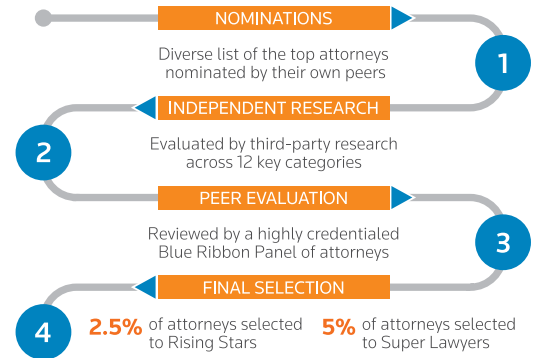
NOMINATIONS

Diverse list of the top attorneys nominated by their own peers

1

INDEPENDENT RESEARCH

2

Evaluated by third-party research across 12 key categories

PEER EVALUATION

Reviewed by a highly credentialed Blue Ribbon Panel of attorneys

3

FINAL SELECTION

4

2.5% of attorneys selected to Rising Stars

5% of attorneys selected to Super Lawyers